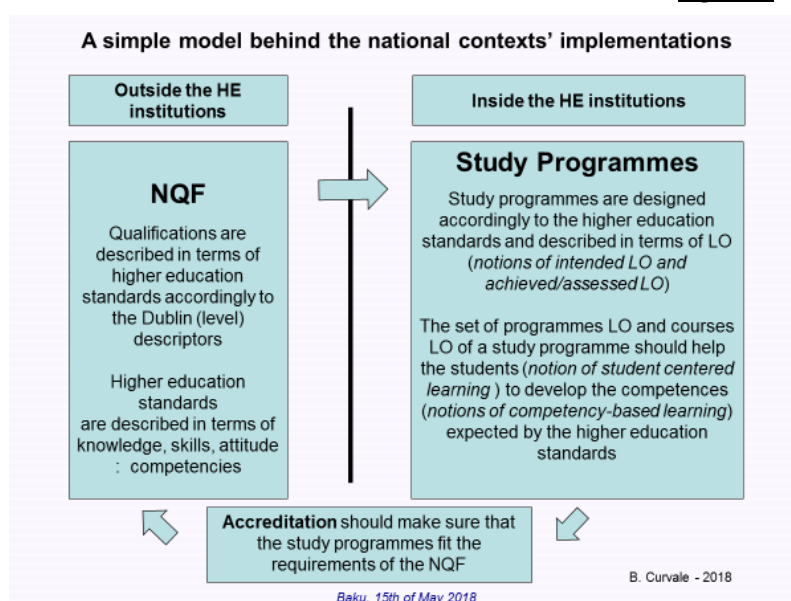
A simple model behind the national contexts' implementations

Outside the HE institutions

Inside the HE institutions

NQF

Qualifications are described in terms of higher education standards accordingly to the Dublin (level) descriptors

Higher education standards are described in terms of knowledge, skills, attitude : competencies

Study Programmes

Study programmes are designed accordingly to the higher education standards and described in terms of LO (*notions of intended LO and achieved/assessed LO*)

The set of programmes LO and courses LO of a study programme should help the students (*notion of student centered learning* ) to develop the competences (*notions of competency-based learning*) expected by the higher education standards

**Accreditation** should make sure that the study programmes fit the requirements of the NQF

B. Curvale - 2018

Baku, 15th of May 2018